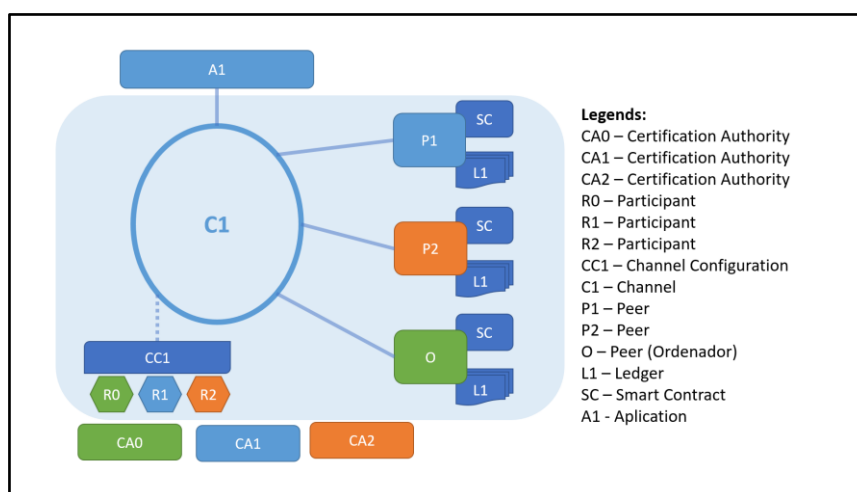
A1

C1

P1
SC
L1

P2
SC
L1

O
SC
L1

CC1
R0 R1 R2

CA0 CA1 CA2

Legends:
CA0 – Certification Authority
CA1 – Certification Authority
CA2 – Certification Authority
R0 – Participant
R1 – Participant
R2 – Participant
CC1 – Channel Configuration
C1 – Channel
P1 – Peer
P2 – Peer
O – Peer (Ordenador)
L1 – Ledger
SC – Smart Contract
A1 - Aplication